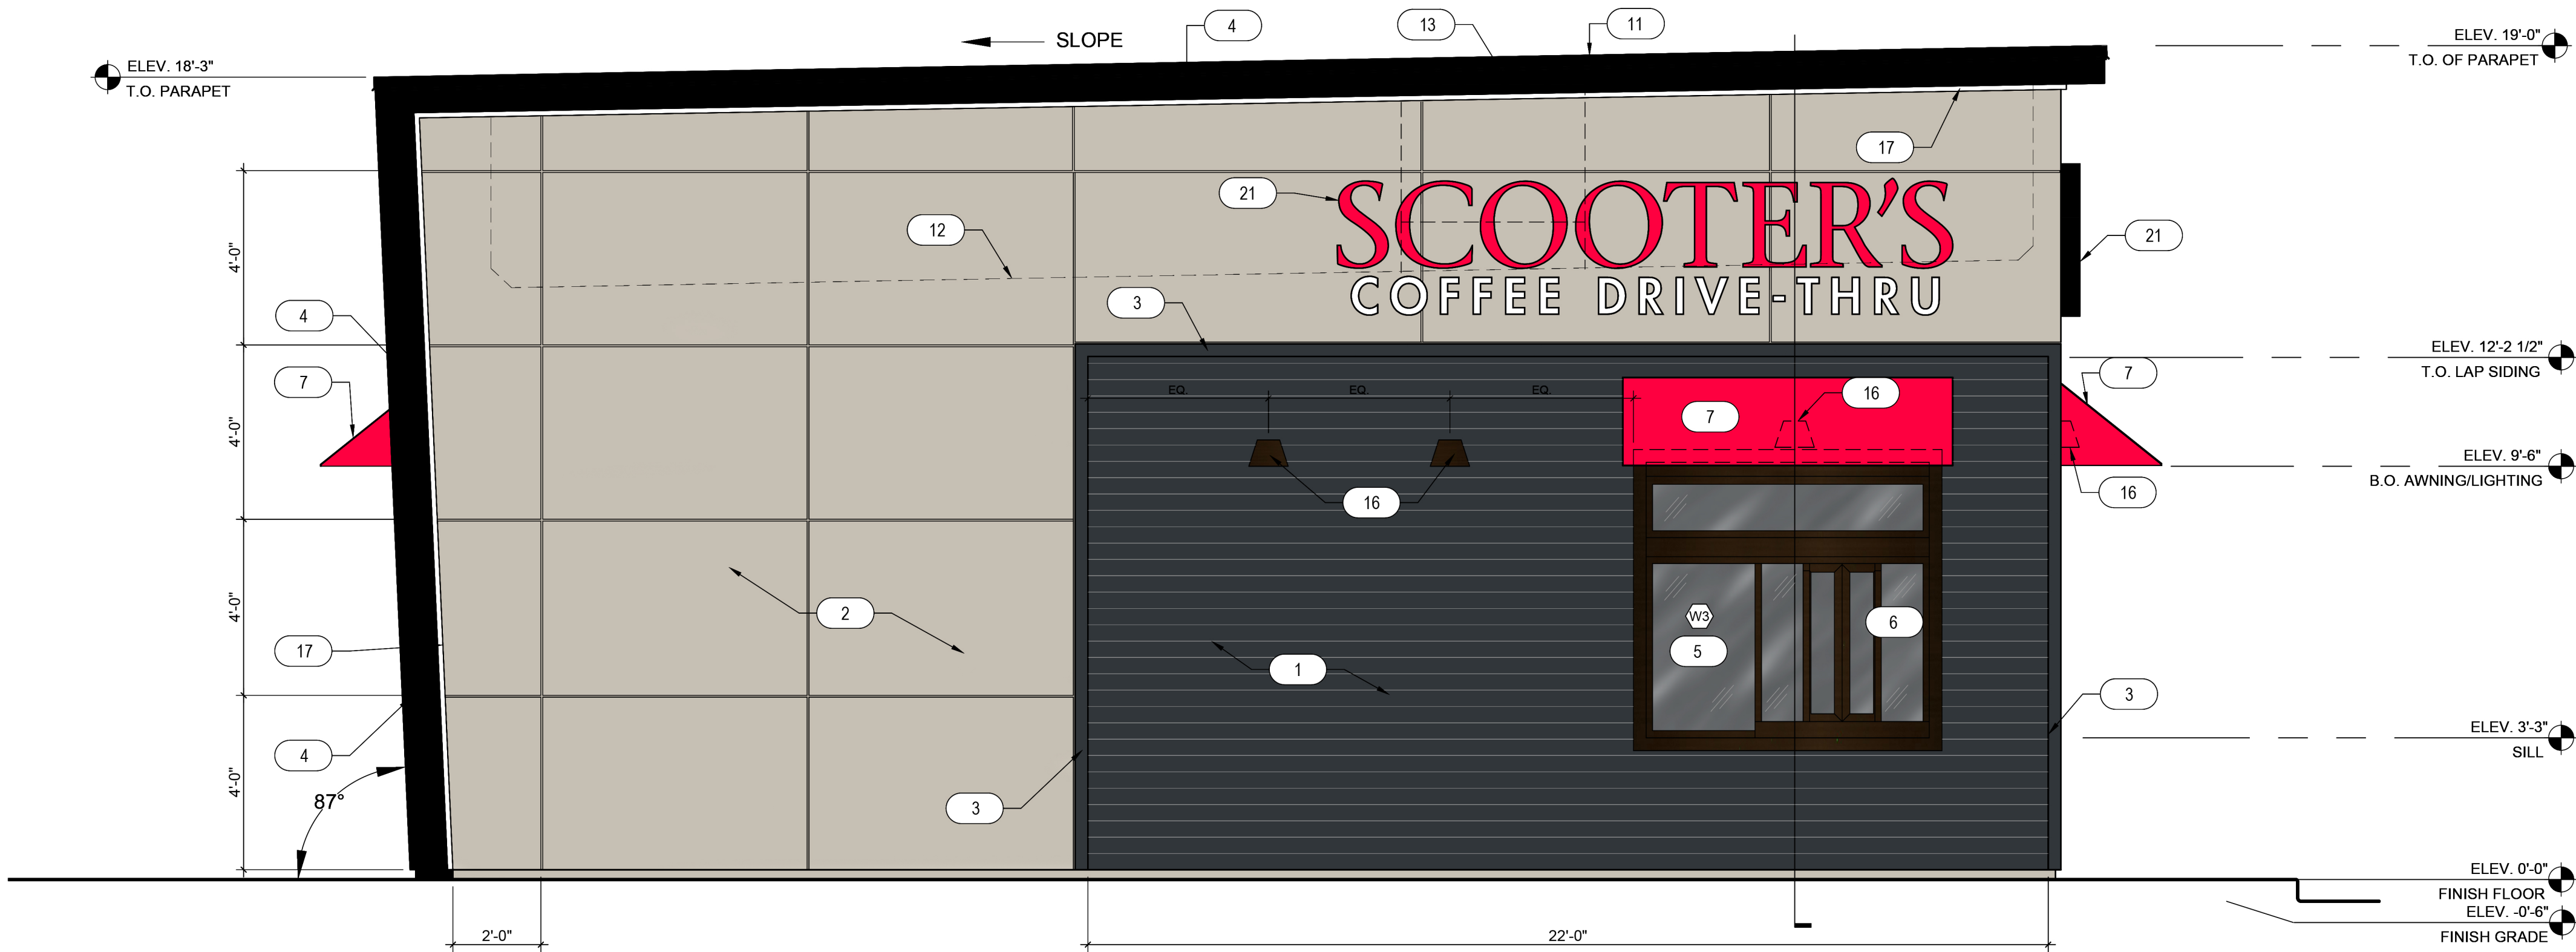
SLOPE

4

13

11

ELEV. 19'-0"
T.O. OF PARAPET

ELEV. 18'-3"
T.O. PARAPET

17

21

SCOOTER'S
COFFEE DRIVE-THRU

21

12

3

4'-0"

4

7

ELEV. 12'-2 1/2"
T.O. LAP SIDING

EQ.

EQ.

EQ.

16

7

7

4'-0"

ELEV. 9'-6"
B.O. AWNING/LIGHTING

16

16

4'-0"

2

W3

6

5

17

1

3

ELEV. 3'-3"
SILL

4

4'-0"

87°

3

ELEV. 0'-0"
FINISH FLOOR

ELEV. -0'-6"
FINISH GRADE

2'-0"

22'-0"